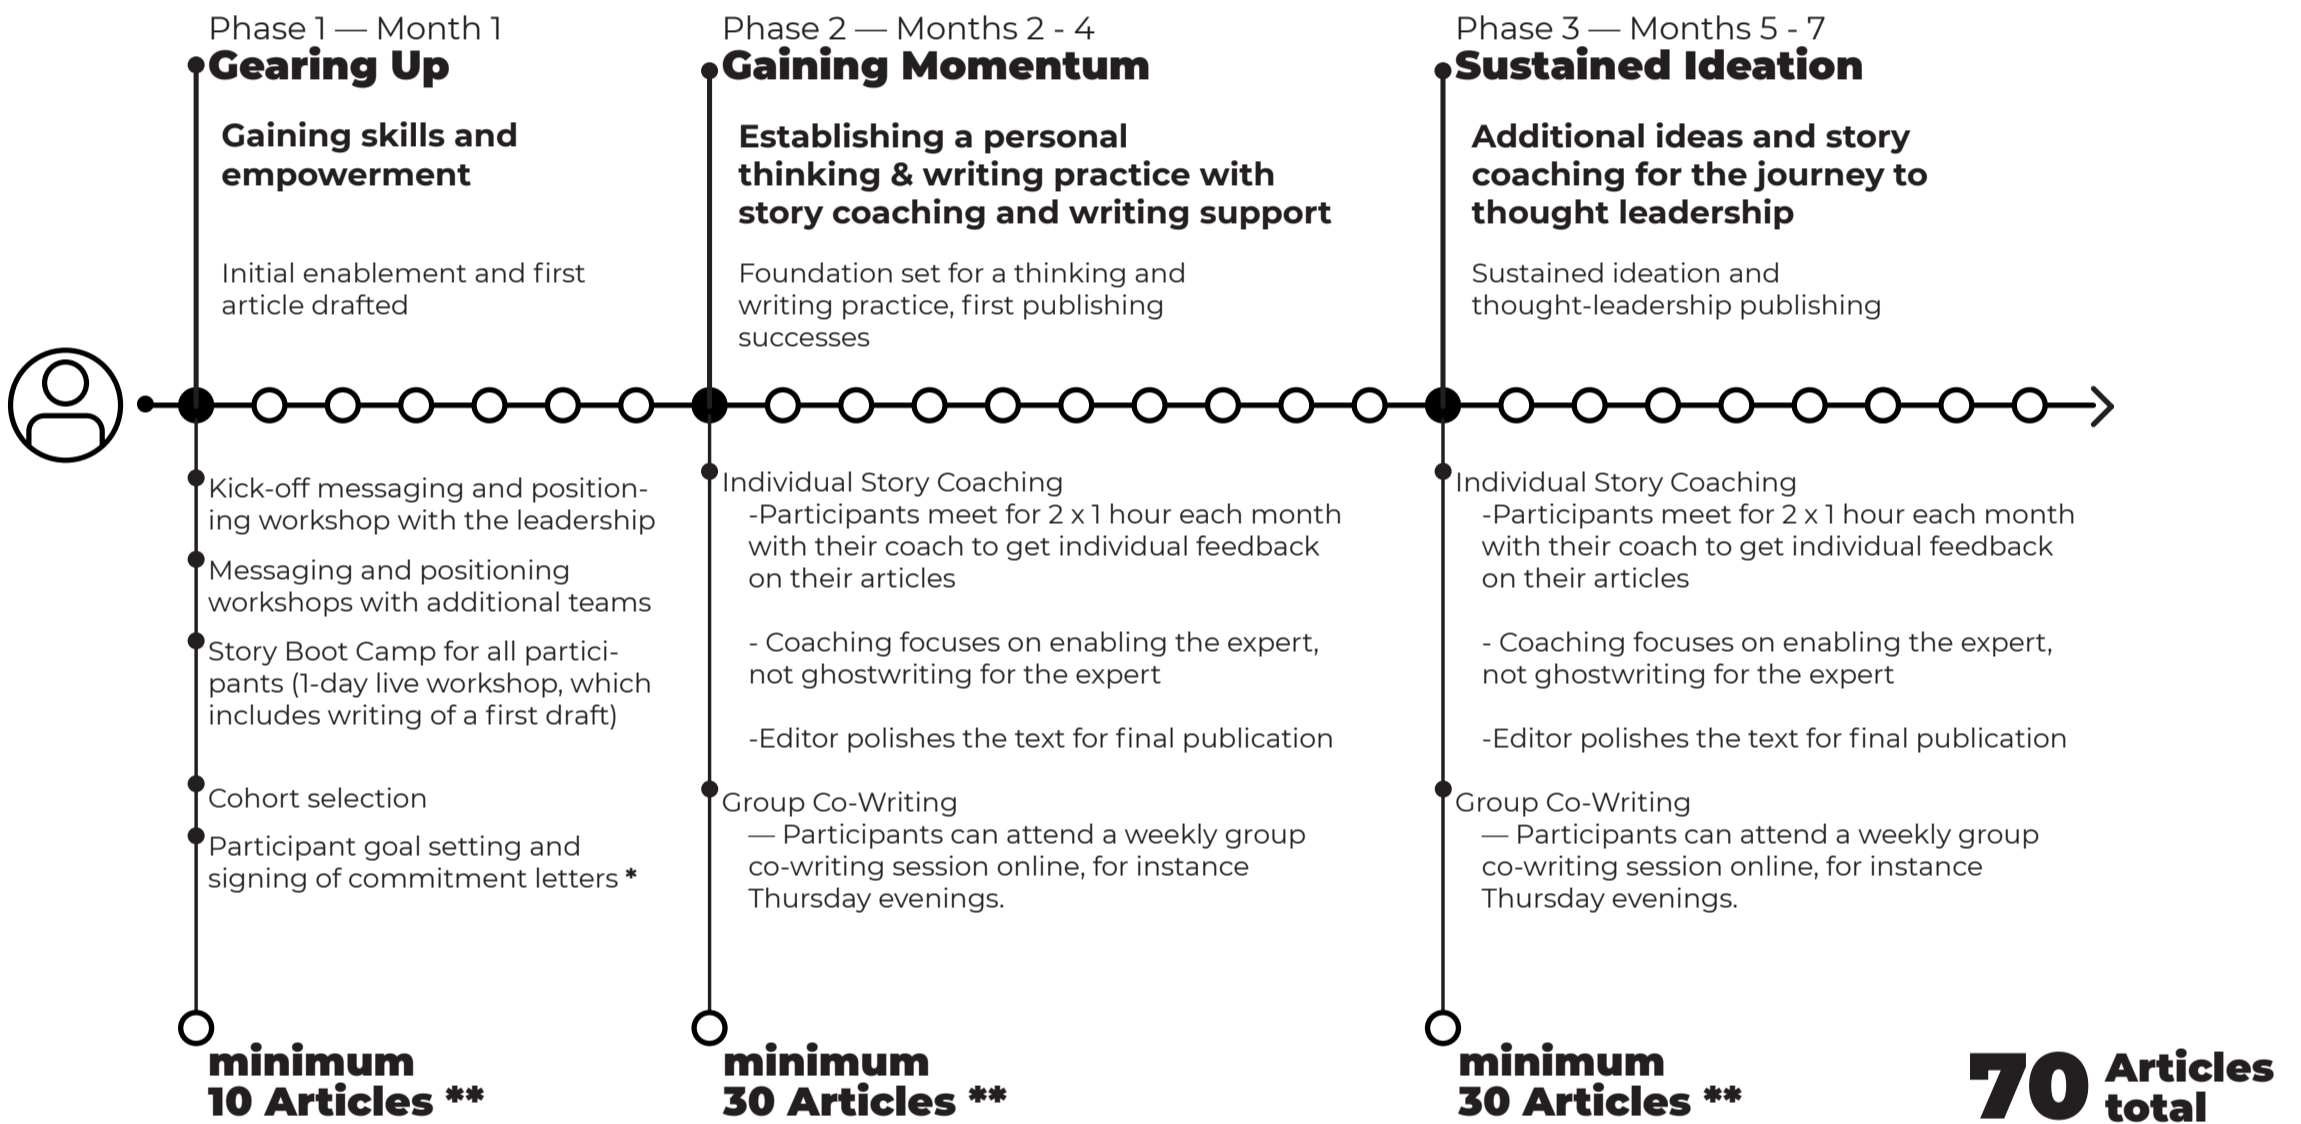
Phase 1 — Month 1
Gearing Up

Gaining skills and empowerment

Initial enablement and first article drafted

Kick-off messaging and positioning workshop with the leadership

Messaging and positioning workshops with additional teams

Story Boot Camp for all participants (1-day live workshop, which includes writing of a first draft)

Cohort selection

Participant goal setting and signing of commitment letters *

minimum
10 Articles **

Phase 2 — Months 2 - 4
Gaining Momentum

Establishing a personal thinking & writing practice with story coaching and writing support

Foundation set for a thinking and writing practice, first publishing successes

Individual Story Coaching
-Participants meet for 2 x 1 hour each month with their coach to get individual feedback on their articles

- Coaching focuses on enabling the expert, not ghostwriting for the expert

-Editor polishes the text for final publication

Group Co-Writing
— Participants can attend a weekly group co-writing session online, for instance Thursday evenings.

minimum
30 Articles **

Phase 3 — Months 5 - 7
Sustained Ideation

Additional ideas and story coaching for the journey to thought leadership

Sustained ideation and thought-leadership publishing

Individual Story Coaching
-Participants meet for 2 x 1 hour each month with their coach to get individual feedback on their articles

- Coaching focuses on enabling the expert, not ghostwriting for the expert

-Editor polishes the text for final publication

Group Co-Writing
— Participants can attend a weekly group co-writing session online, for instance Thursday evenings.

minimum
30 Articles **

70 Articles total